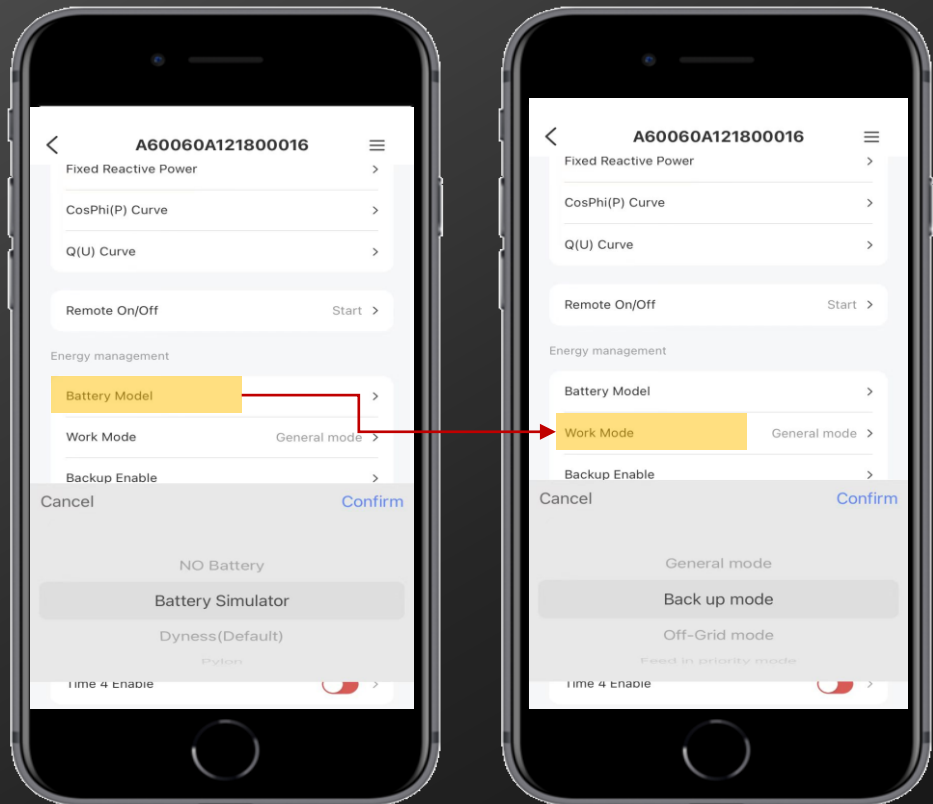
A60060A121800016

Fixed Reactive Power
CosPhi(P) Curve
Q(U) Curve

Remote On/Off Start

Energy management

Battery Model
Work Mode General mode
Backup Enable

Cancel Confirm

NO Battery
Battery Simulator
Dyness(Default)
Pylon

Time 4 Enable

A60060A121800016

Fixed Reactive Power
CosPhi(P) Curve
Q(U) Curve

Remote On/Off Start

Energy management

Battery Model
Work Mode General mode
Backup Enable

Cancel Confirm

General mode
Back up mode
Off-Grid mode
Feed in priority mode

Time 4 Enable